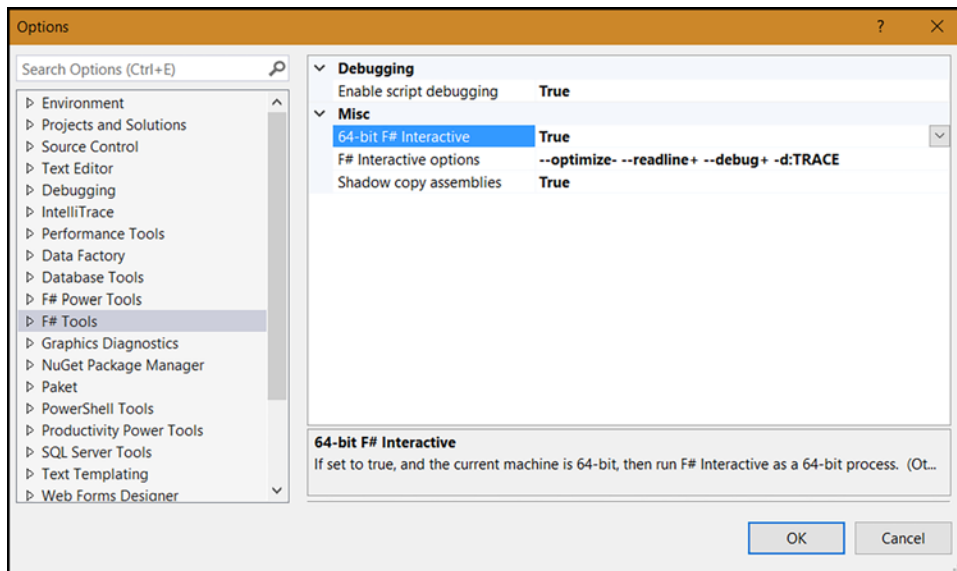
Options

?

X

Search Options (Ctrl+E)

Environment
Projects and Solutions
Source Control
Text Editor
Debugging
IntelliTrace
Performance Tools
Data Factory
Database Tools
F# Power Tools
F# Tools
Graphics Diagnostics
NuGet Package Manager
Paket
PowerShell Tools
Productivity Power Tools
SQL Server Tools
Text Templating
Web Forms Designer

| Debugging | |
|---|---|
| Enable script debugging | True |
| Misc | |
| 64-bit F# Interactive | True |
| F# Interactive options | --optimize- --readline+ --debug+ -d:TRACE |
| Shadow copy assemblies | True |

64-bit F# Interactive
If set to true, and the current machine is 64-bit, then run F# Interactive as a 64-bit process. (Ot...

OK

Cancel